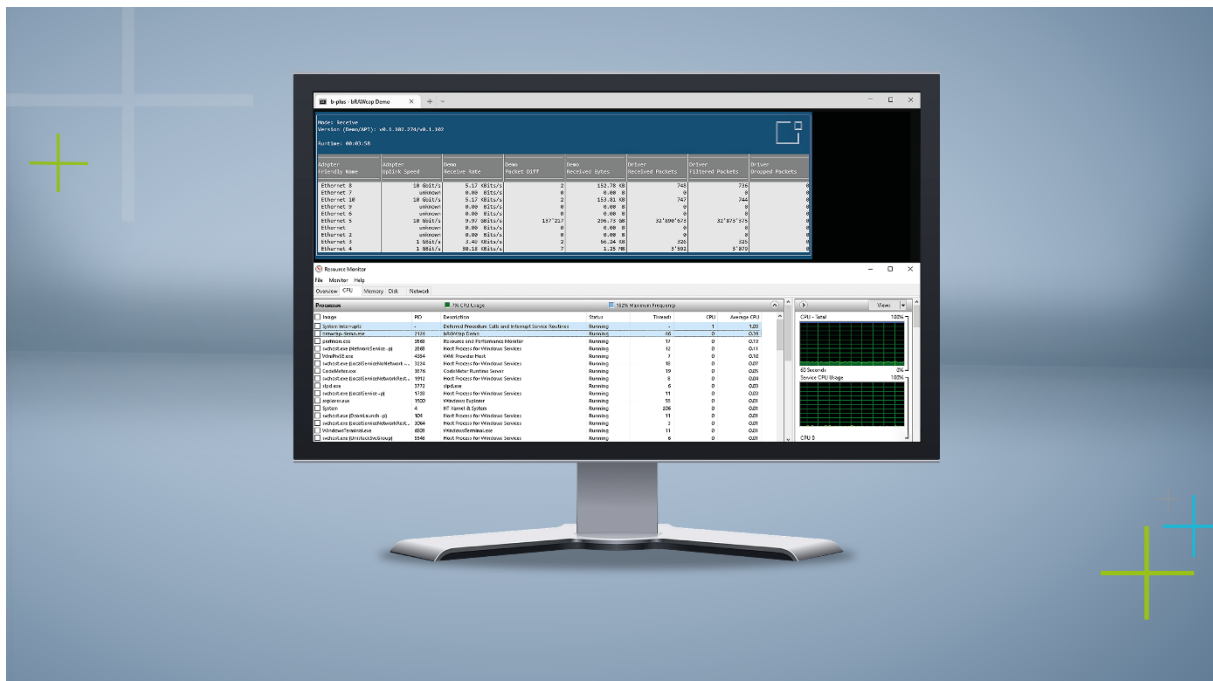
b-plus - bRAWcap Demo

Mode: Receive
Version (Demo/API): v0.1.102.274/v0.1.102

Runtime: 00:03:58

| Adapter Friendly Name | Adapter Uplink Speed | Demo Receive Rate | Demo Packet Diff | Demo Received Bytes | Driver Received Packets | Driver Filtered Packets | Driver Dropped Packets |
|---|---|---|---|---|---|---|---|
| Ethernet 8 | 10 Gbit/s | 5.17 KBits/s | 2 | 152.78 KB | 748 | 736 | 0 |
| Ethernet 7 | unknown | 0.00 Bits/s | 0 | 0.00 B | 0 | 0 | 0 |
| Ethernet 10 | 10 Gbit/s | 5.17 KBits/s | 2 | 153.81 KB | 747 | 744 | 0 |
| Ethernet 9 | unknown | 0.00 Bits/s | 0 | 0.00 B | 0 | 0 | 0 |
| Ethernet 6 | unknown | 0.00 Bits/s | 0 | 0.00 B | 0 | 0 | 0 |
| Ethernet 5 | 10 Gbit/s | 9.97 GBits/s | 137'217 | 296.73 GB | 32'899'673 | 32'873'375 | 0 |
| Ethernet | unknown | 0.00 Bits/s | 0 | 0.00 B | 0 | 0 | 0 |
| Ethernet 2 | unknown | 0.00 Bits/s | 0 | 0.00 B | 0 | 0 | 0 |
| Ethernet 3 | 1 Gbit/s | 2.40 KBits/s | 2 | 66.24 KB | 326 | 325 | 0 |
| Ethernet 4 | 1 Gbit/s | 90.18 KBits/s | 7 | 1.25 MB | 3'892 | 3'870 | 0 |

Resource Monitor
File Monitor Help
Overview CPU Memory Disk Network

Processes 7% CPU Usage 102% Maximum Frequency

| Image | PID | Description | Status | Threads | CPU | Average CPU |
|---|---|---|---|---|---|---|
| System Interrupts | - | Deferred Procedure Calls and Interrupt Service Routines | Running | - | 1 | 1.20 |
| bRAWcap-Demo.exe | 7120 | bRAWcap Demo | Running | 46 | 0 | 0.35 |
| perfmon.exe | 3988 | Resource and Performance Monitor | Running | 17 | 0 | 0.13 |
| svchost.exe (NetworkService -p) | 2068 | Host Process for Windows Services | Running | 12 | 0 | 0.11 |
| WmiPrvSE.exe | 4384 | WMI Provider Host | Running | 7 | 0 | 0.10 |
| svchost.exe (LocalSystemNetwork...) | 3224 | Host Process for Windows Services | Running | 10 | 0 | 0.07 |
| CodeMeter.exe | 3576 | CodeMeter Runtime Server | Running | 19 | 0 | 0.05 |
| svchost.exe (LocalServiceNetworkRest...) | 1912 | Host Process for Windows Services | Running | 5 | 0 | 0.04 |
| dpd.exe | 3772 | dpdService | Running | 6 | 0 | 0.03 |
| svchost.exe (LocalService -p) | 1728 | Host Process for Windows Services | Running | 11 | 0 | 0.03 |
| explorer.exe | 1920 | Windows Explorer | Running | 51 | 0 | 0.01 |
| System | 4 | NT Kernel & System | Running | 206 | 0 | 0.01 |
| svchost.exe (DcomLaunch -p) | 104 | Host Process for Windows Services | Running | 11 | 0 | 0.01 |
| svchost.exe (LocalSystemNetworkRest...) | 3064 | Host Process for Windows Services | Running | 3 | 0 | 0.01 |
| WindowsTerminal.exe | 6828 | WindowsTerminal.exe | Running | 11 | 0 | 0.01 |
| svchost.exe (UnistackSvcGroup) | 5548 | Host Process for Windows Services | Running | 6 | 0 | 0.01 |

Views
CPU - Total 100%
60 Seconds 0%
Service CPU Usage 100%
CPU 0